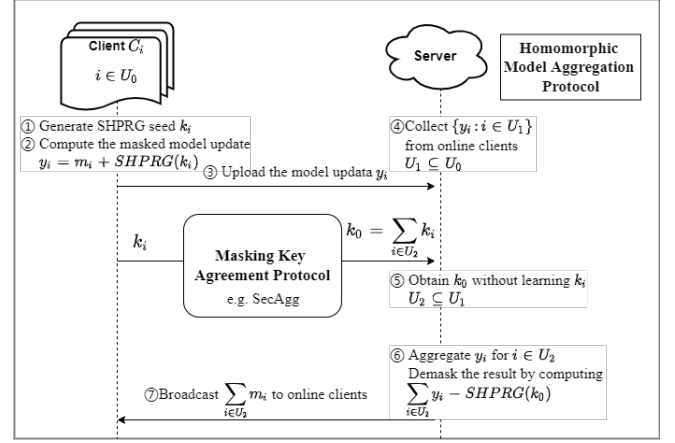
Client $C_i$

$i \in U_0$

Server

Homomorphic Model Aggregation Protocol

① Generate SHPRG seed $k_i$
② Compute the masked model update $y_i = m_i + SHPRG(k_i)$

④Collect $\{y_i : i \in U_1\}$ from online clients $U_1 \subseteq U_0$

③ Upload the model updata $y_i$

$k_i$

Masking Key Agreement Protocol
e.g. SecAgg

$k_0 = \sum_{i \in U_2} k_i$

⑤ Obtain $k_0$ without learning $k_i$ $U_2 \subseteq U_1$

⑥ Aggregate $y_i$ for $i \in U_2$
Demask the result by computing $\sum_{i \in U_2} y_i - SHPRG(k_0)$

⑦Broadcast $\sum_{i \in U_2} m_i$ to online clients